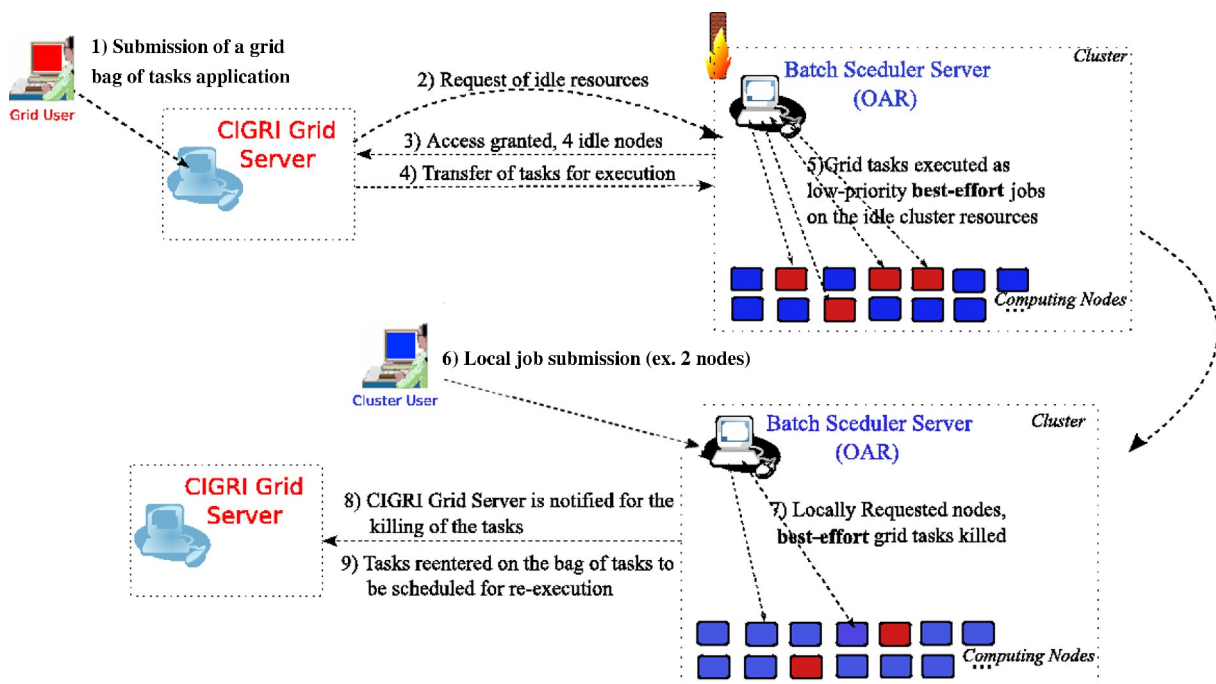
Grid User

1) Submission of a grid bag of tasks application

CIGRI Grid Server

2) Request of idle resources

3) Access granted, 4 idle nodes

4) Transfer of tasks for execution

Cluster

Batch Sceduler Server (OAR)

5) Grid tasks executed as low-priority **best-effort** jobs on the idle cluster resources

Computing Nodes

Cluster User

6) Local job submission (ex. 2 nodes)

Cluster

Batch Sceduler Server (OAR)

CIGRI Grid Server

8) CIGRI Grid Server is notified for the killing of the tasks

9) Tasks reentered on the bag of tasks to be scheduled for re-execution

7) Locally Requested nodes, **best-effort** grid tasks killed

Computing Nodes